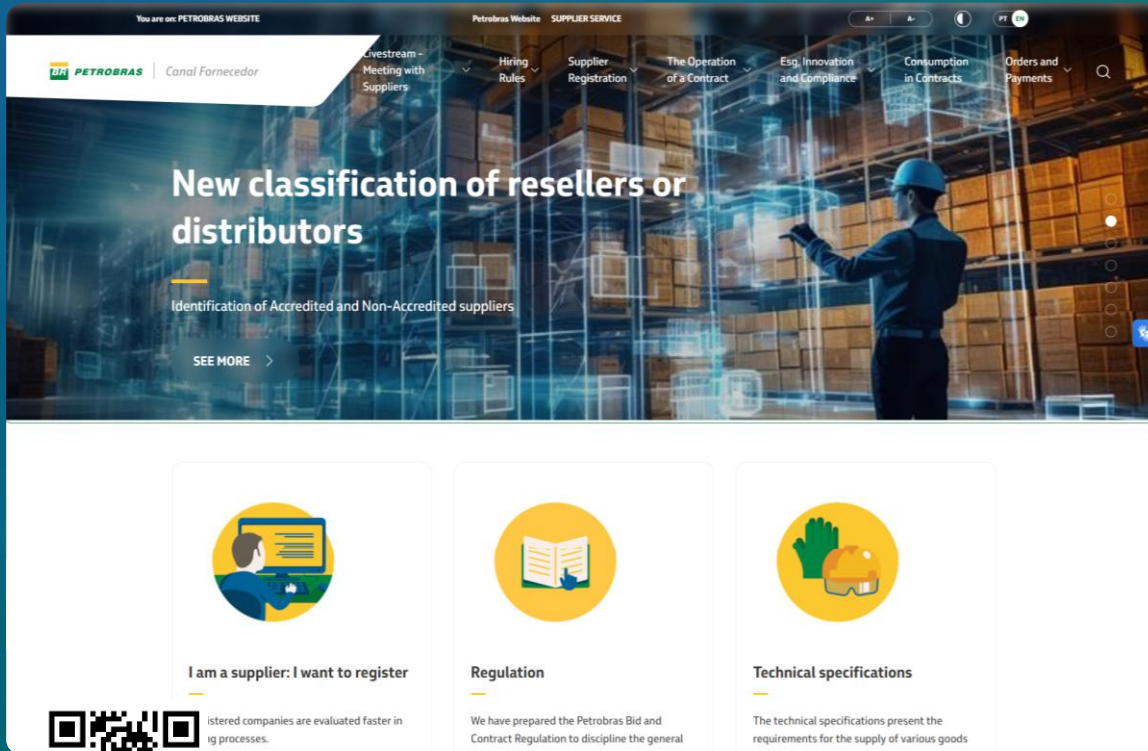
You are on: PETROBRAS WEBSITE

Petrobras Website SUPPLIER SERVICE

A+ A-

PT EN

BR PETROBRAS | Canal Fornecedor

Livestream - Meeting with Suppliers

Hiring Rules

Supplier Registration

The Operation of a Contract

Esg, Innovation and Compliance

Consumption in Contracts

Orders and Payments

New classification of resellers or distributors

Identification of Accredited and Non-Accredited suppliers

SEE MORE

I am a supplier: I want to register

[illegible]istered companies are evaluated faster in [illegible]g processes.

Regulation

We have prepared the Petrobras Bid and Contract Regulation to discipline the general

Technical specifications

The technical specifications present the requirements for the supply of various goods